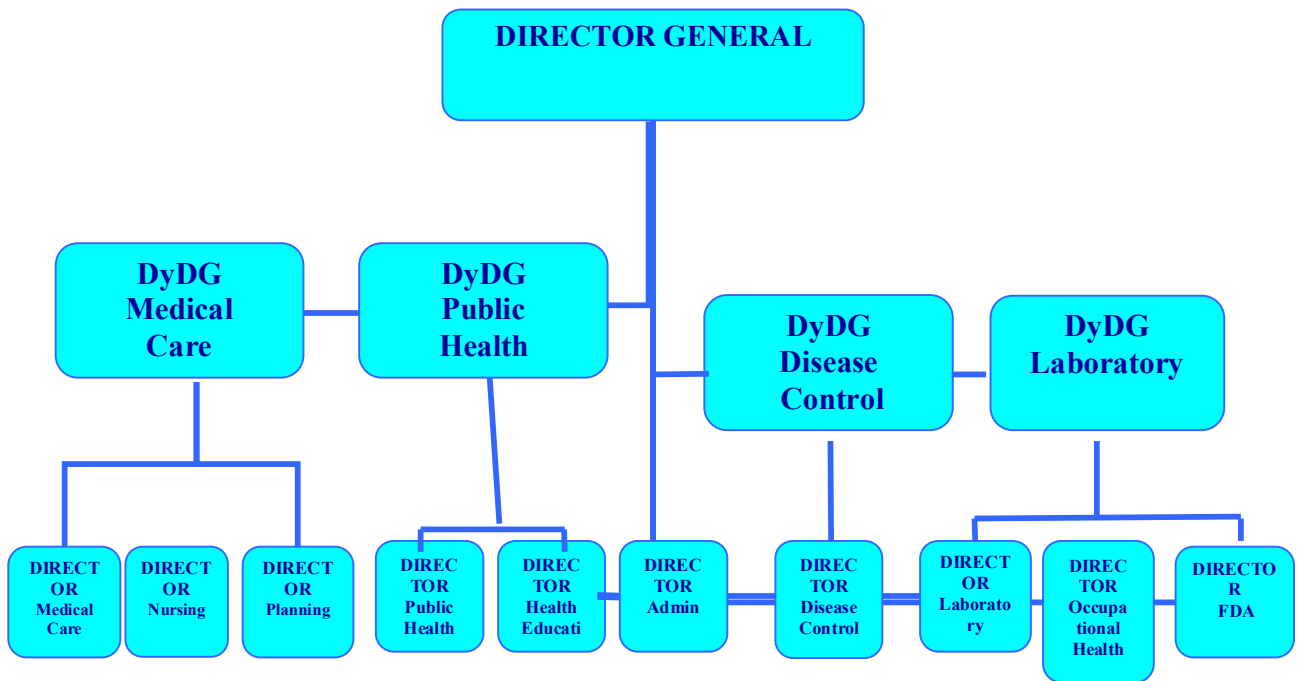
DIRECTOR GENERAL

DyDG Medical Care

DyDG Public Health

DyDG Disease Control

DyDG Laboratory

DIRECT OR Medical Care

DIRECT OR Nursing

DIRECT OR Planning

DIREC TOR Public Health

DIREC TOR Health Educati

DIREC TOR Admin

DIREC TOR Disease Control

DIRECT OR Laborato ry

DIREC TOR Occupa tional Health

DIRECTO R FDA